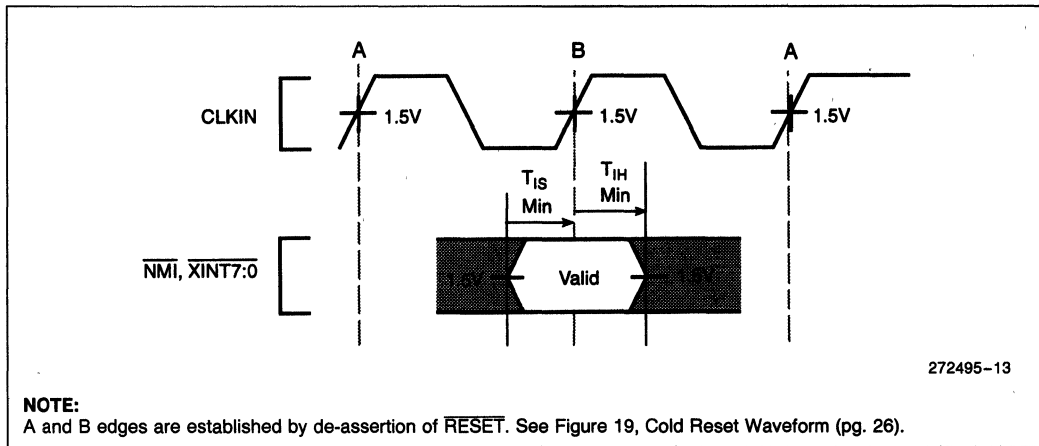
A B A

CLKIN

1.5V 1.5V 1.5V

$T_{IS}$ Min

$T_{IH}$ Min

$\overline{NMI}$, $\overline{XINT7:0}$

1.5V Valid 1.5V

272495-13

NOTE:
A and B edges are established by de-assertion of $\overline{RESET}$. See Figure 19, Cold Reset Waveform (pg. 26).